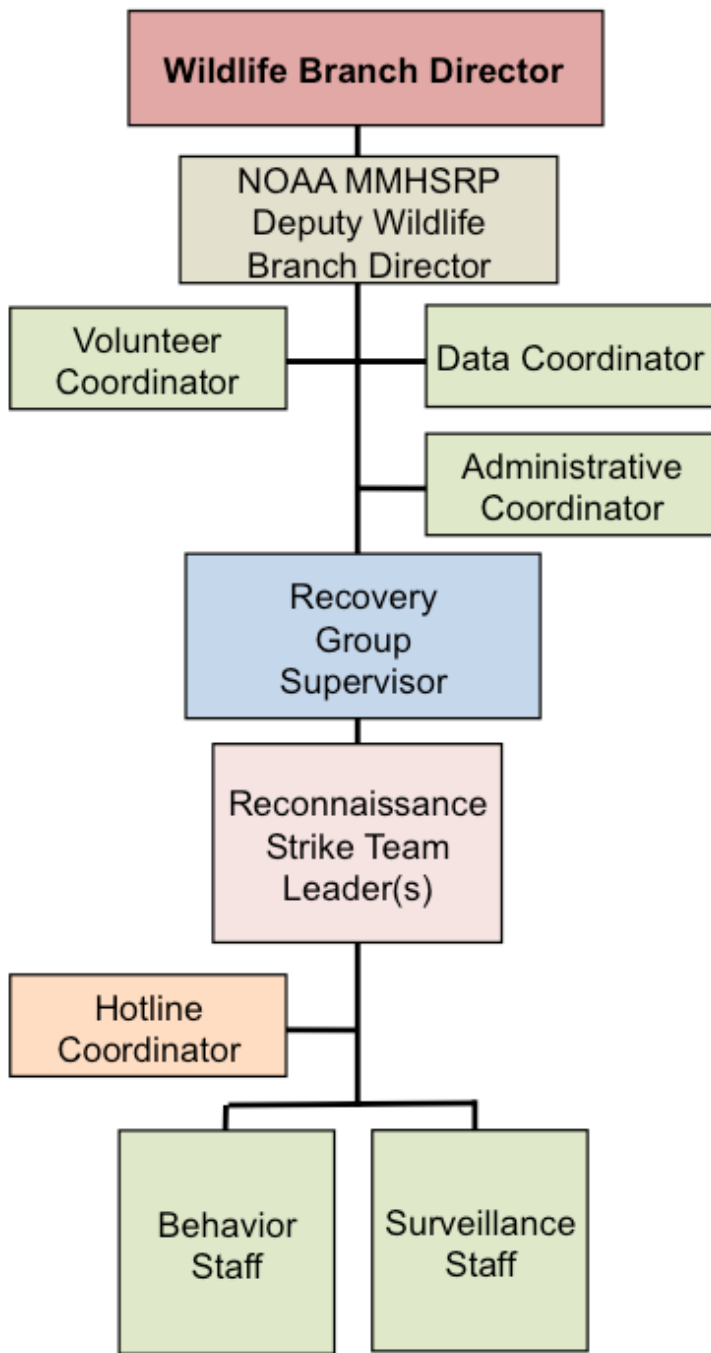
Wildlife Branch Director

NOAA MMHSRP Deputy Wildlife Branch Director

Volunteer Coordinator

Data Coordinator

Administrative Coordinator

Recovery Group Supervisor

Reconnaissance Strike Team Leader(s)

Hotline Coordinator

Behavior Staff

Surveillance Staff